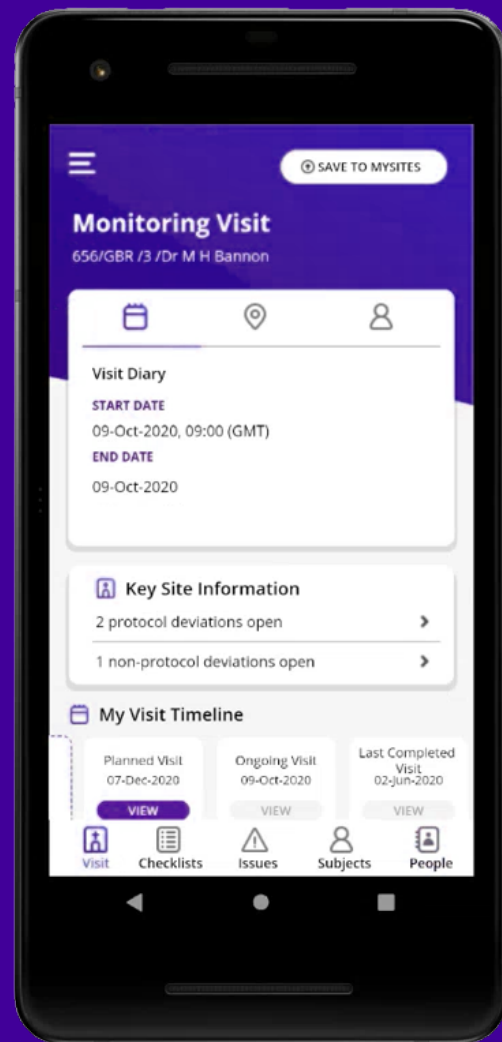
SAVE TO MYSITES

Monitoring Visit
656/GBR /3 /Dr M H Bannon

Visit Diary
START DATE
09-Oct-2020, 09:00 (GMT)
END DATE
09-Oct-2020

Key Site Information
2 protocol deviations open
1 non-protocol deviations open

My Visit Timeline

Planned Visit
07-Dec-2020
VIEW

Ongoing Visit
09-Oct-2020
VIEW

Last Completed Visit
02-Jun-2020
VIEW

Visit
Checklists
Issues
Subjects
People